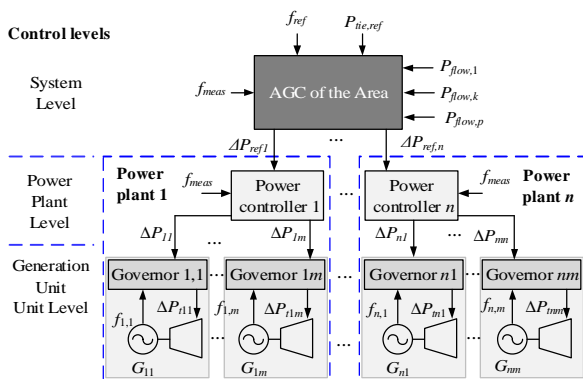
Control levels

$f_{ref}$

$P_{tie,ref}$

System Level

$f_{meas}$

AGC of the Area

$P_{flow,1}$

$P_{flow,k}$

$P_{flow,p}$

...

$\Delta P_{ref1}$

$\Delta P_{ref,n}$

Power Plant Level

Power plant 1

$f_{meas}$

Power controller 1

...

Power controller $n$

$f_{meas}$

Power plant $n$

$\Delta P_{11}$

...

$\Delta P_{1m}$

$\Delta P_{n1}$

...

$\Delta P_{mn}$

Generation Unit Unit Level

Governor 1,1

...

Governor 1$m$

...

Governor $n$1

...

Governor $nm$

$f_{1,1}$

$\Delta P_{t11}$

$f_{1,m}$

$\Delta P_{t1m}$

$f_{n,1}$

$\Delta P_{tn1}$

$f_{n,m}$

$\Delta P_{tnm}$

$G_{11}$

$G_{1m}$

...

$G_{n1}$

$G_{nm}$